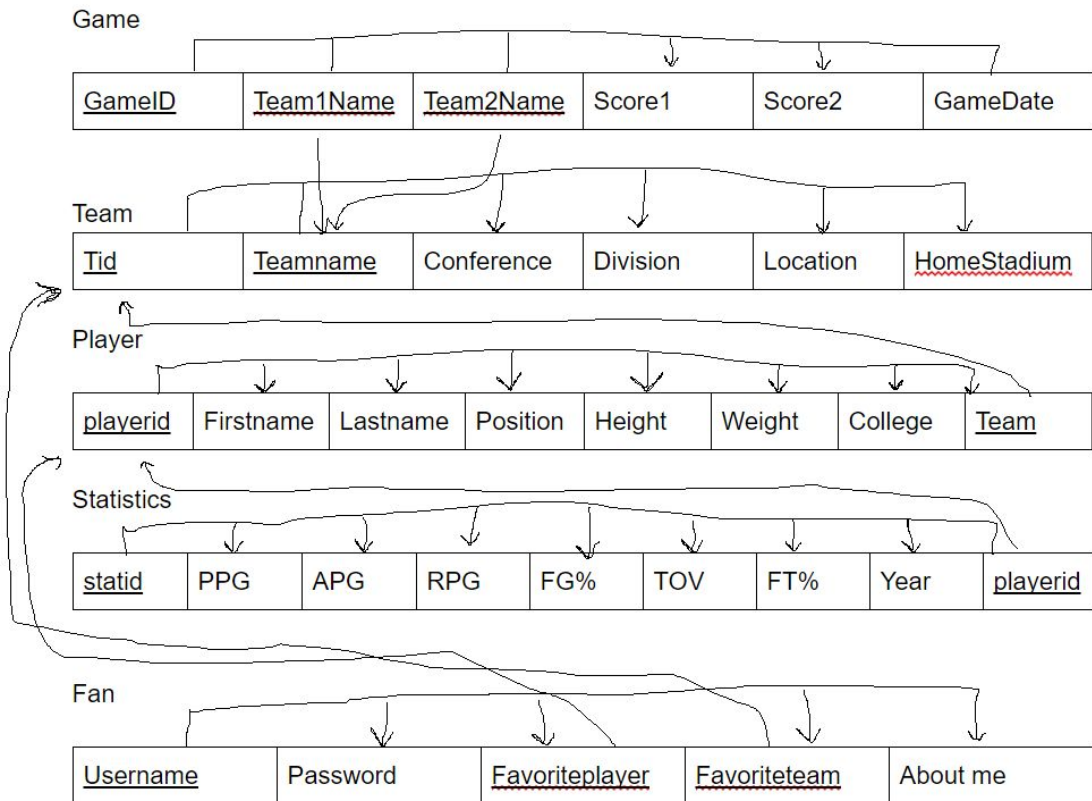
Game

| GameID | Team1Name | Team2Name | Score1 | Score2 | GameDate |
|---|---|---|---|---|---|

Team

| Tid | Teamname | Conference | Division | Location | HomeStadium |
|---|---|---|---|---|---|

Player

| playerid | Firstname | Lastname | Position | Height | Weight | College | Team |
|---|---|---|---|---|---|---|---|

Statistics

| statid | PPG | APG | RPG | FG% | TOV | FT% | Year | playerid |
|---|---|---|---|---|---|---|---|---|

Fan

| Username | Password | Favoriteplayer | Favoriteteam | About me |
|---|---|---|---|---|